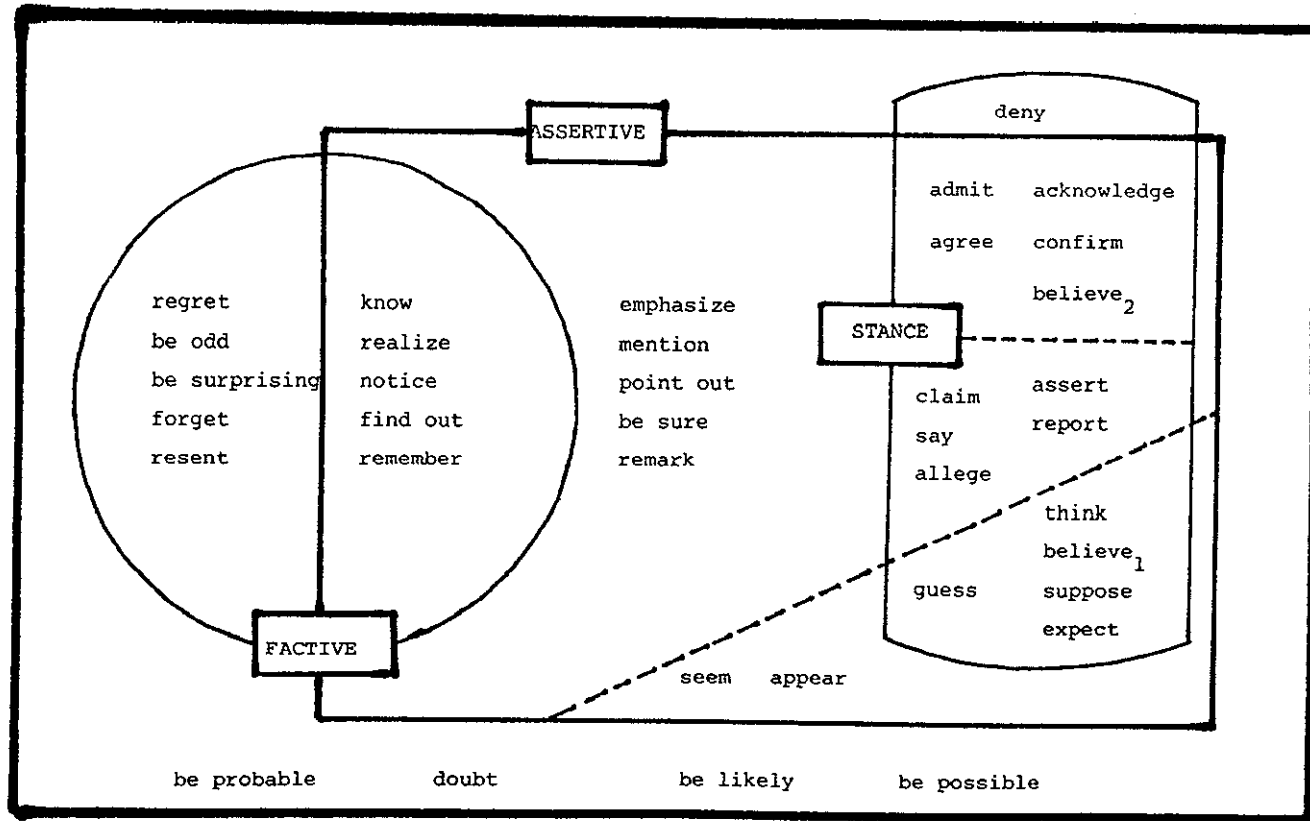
ASSERTIVE

deny

admit acknowledge

agree confirm

believe$_2$

STANCE

regret
be odd
be surprising
forget
resent

know
realize
notice
find out
remember

emphasize
mention
point out
be sure
remark

claim
say
allege

assert
report

think
believe$_1$

guess

suppose
expect

FACTIVE

seem appear

be probable doubt be likely be possible